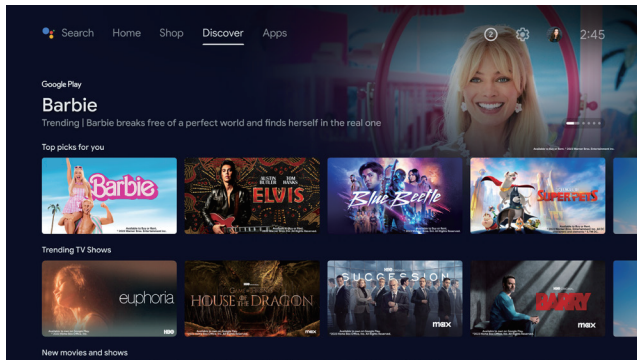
Search Home Shop Discover Apps

2

2:45

Google Play

Barbie

Trending | Barbie breaks free of a perfect world and finds herself in the real one

Top picks for you

Barbie

AUSTIN BUTLER TOM HANKS ELVIS

Blue Beetle

SUPERPETS

Trending TV Shows

euphoria

HBO

HOUSE OF THE DRAGON

max

SUCCESSION

max

BARRY

max

New movies and shows